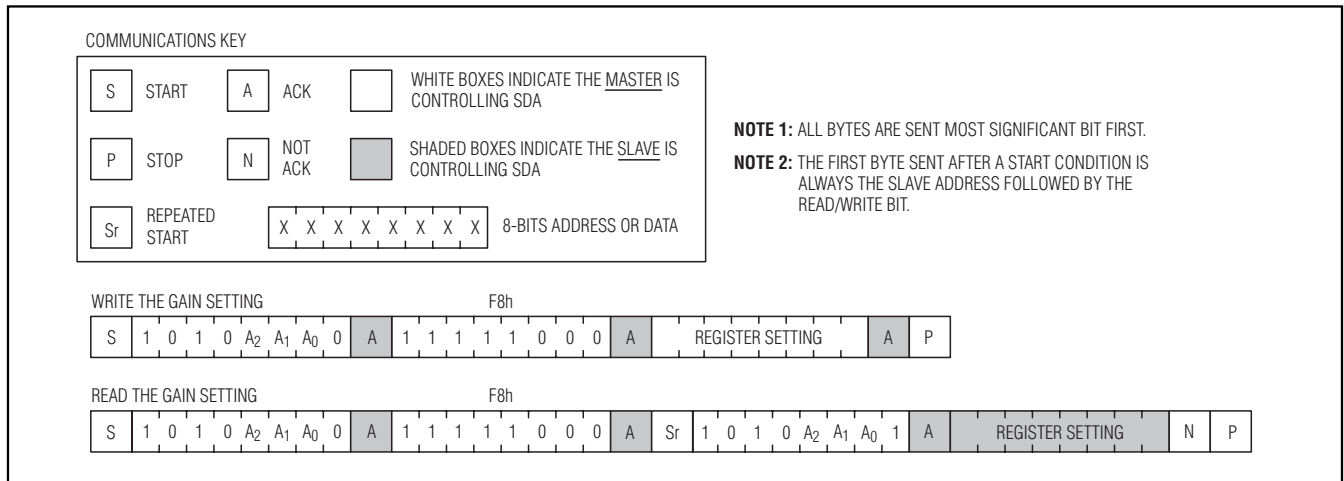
COMMUNICATIONS KEY

| S | START | A | ACK | | WHITE BOXES INDICATE THE MASTER IS CONTROLLING SDA |
|---|---|---|---|---|---|
| P | STOP | N | NOT ACK | | SHADED BOXES INDICATE THE SLAVE IS CONTROLLING SDA |
| Sr | REPEATED START | X X X X X X X X | | | 8-BITS ADDRESS OR DATA |

**NOTE 1:** ALL BYTES ARE SENT MOST SIGNIFICANT BIT FIRST.

**NOTE 2:** THE FIRST BYTE SENT AFTER A START CONDITION IS ALWAYS THE SLAVE ADDRESS FOLLOWED BY THE READ/WRITE BIT.

WRITE THE GAIN SETTING

F8h

| S | 1 0 1 0 $A_2$ $A_1$ $A_0$ 0 | A | 1 1 1 1 1 0 0 0 | A | REGISTER SETTING | A | P |
|---|---|---|---|---|---|---|---|

READ THE GAIN SETTING

F8h

| S | 1 0 1 0 $A_2$ $A_1$ $A_0$ 0 | A | 1 1 1 1 1 0 0 0 | A | Sr | 1 0 1 0 $A_2$ $A_1$ $A_0$ 1 | A | REGISTER SETTING | N | P |
|---|---|---|---|---|---|---|---|---|---|---|